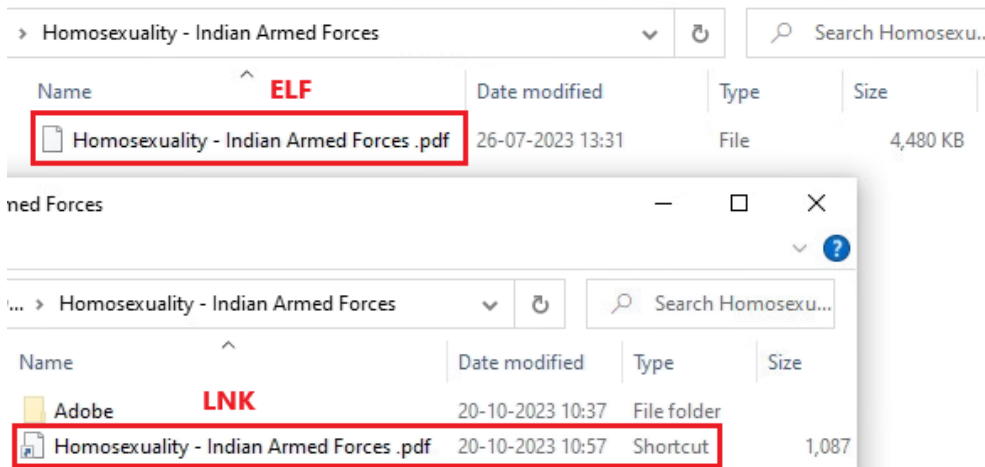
> Homosexuality - Indian Armed Forces

Search Homosexu...

Name

ELF

Date modified

Type

Size

Homosexuality - Indian Armed Forces .pdf | 26-07-2023 13:31 | File | 4,480 KB

ned Forces

... > Homosexuality - Indian Armed Forces

Search Homosexu...

| Name | Date modified | Type | Size |
|---|---|---|---|
| Adobe | 20-10-2023 10:37 | File folder | |
| Homosexuality - Indian Armed Forces .pdf | 20-10-2023 10:57 | Shortcut | 1,087 |

LNK